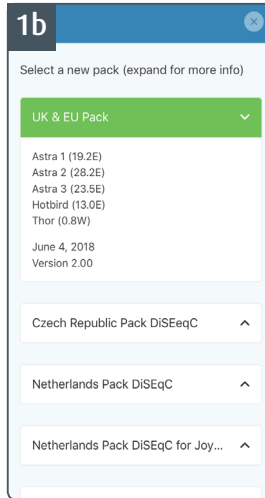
1b

Select a new pack (expand for more info)

UK & EU Pack

Astra 1 (19.2E)
Astra 2 (28.2E)
Astra 3 (23.5E)
Hotbird (13.0E)
Thor (0.8W)

June 4, 2018
Version 2.00

Czech Republic Pack DiSEqC

Netherlands Pack DiSEqC

Netherlands Pack DiSEqC for Joy...